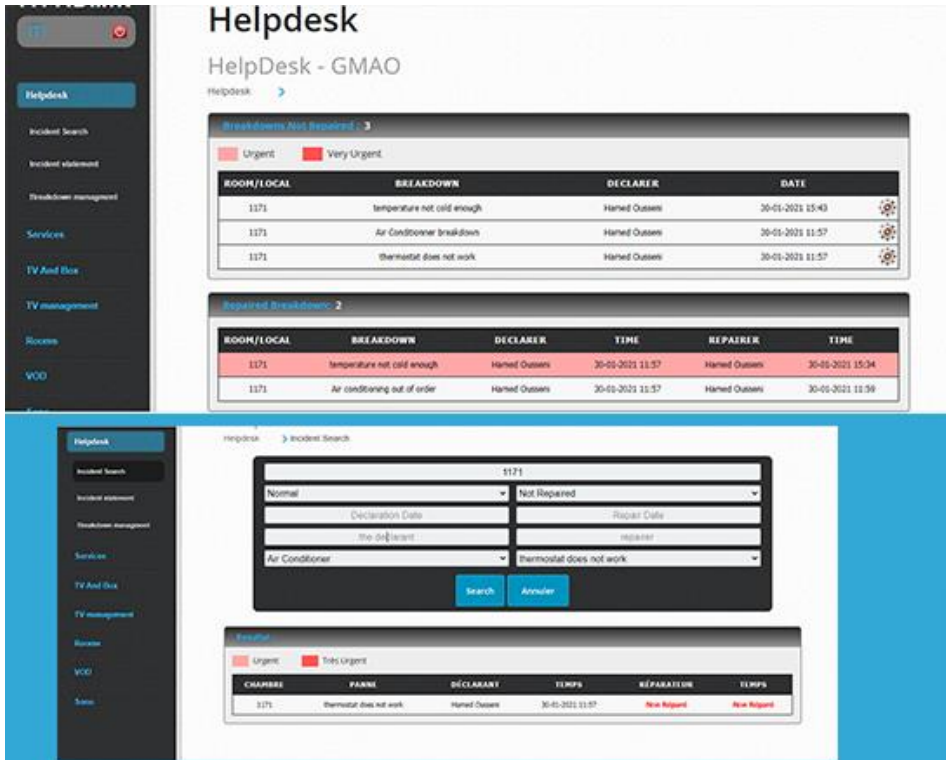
Helpdesk

Incident Search

Incident statement

Breakdown management

Services

TV And Box

TV management

Rooms

VOD

Helpdesk

HelpDesk - GMAO

Helpdesk >

Breakdowns Not Repaired : 3

Urgent Very Urgent

| ROOM/LOCAL | BREAKDOWN | DECLARER | DATE |
|---|---|---|---|
| 1171 | temperature not cold enough | Hamed Oussemi | 30-01-2021 15:43 |
| 1171 | Air Conditionner breakdown | Hamed Oussemi | 30-01-2021 11:57 |
| 1171 | thermostat does not work | Hamed Oussemi | 30-01-2021 11:57 |

Repaired Breakdowns: 2

| ROOM/LOCAL | BREAKDOWN | DECLARER | TIME | REPAIRER | TIME |
|---|---|---|---|---|---|
| 1171 | temperature not cold enough | Hamed Oussemi | 30-01-2021 11:57 | Hamed Oussemi | 30-01-2021 15:34 |
| 1171 | Air conditioning out of order | Hamed Oussemi | 30-01-2021 11:57 | Hamed Oussemi | 30-01-2021 11:59 |

Helpdesk

Incident Search

Incident statement

Breakdown management

Services

TV And Box

TV management

Rooms

VOD

Sons

Helpdesk > Incident Search

1171

Normal

Not Repaired

Declaration Date

Repair Date

the declarant

reparer

Air Conditioner

thermostat does not work

Search

Annuler

Resultat

Urgent Très Urgent

| CHAMBRE | PANNE | DÉCLARANT | TEMPS | RÉPARATEUR | TEMPS |
|---|---|---|---|---|---|
| 1171 | thermostat does not work | Hamed Oussemi | 30-01-2021 11:57 | Non Réparé | Non Réparé |